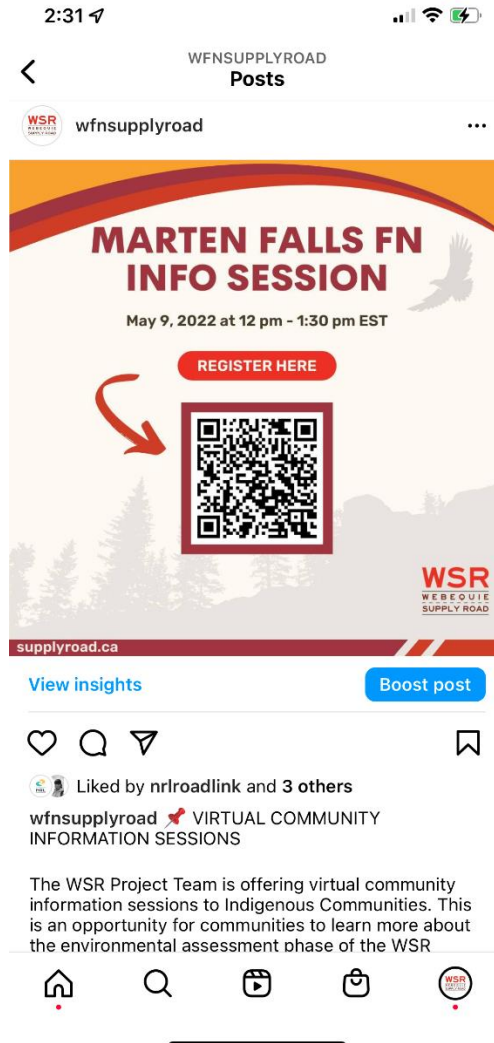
2:31

WFNSUPPLYROAD
Posts

WSR WEBEQUIE SUPPLY ROAD wfnsupplyroad ...

MARTEN FALLS FN INFO SESSION

May 9, 2022 at 12 pm - 1:30 pm EST

REGISTER HERE

WSR WEBEQUIE SUPPLY ROAD

supplyroad.ca

View insights

Boost post

Liked by nrlroadlink and 3 others

wfnsupplyroad 📌 VIRTUAL COMMUNITY INFORMATION SESSIONS

The WSR Project Team is offering virtual community information sessions to Indigenous Communities. This is an opportunity for communities to learn more about the environmental assessment phase of the WSR